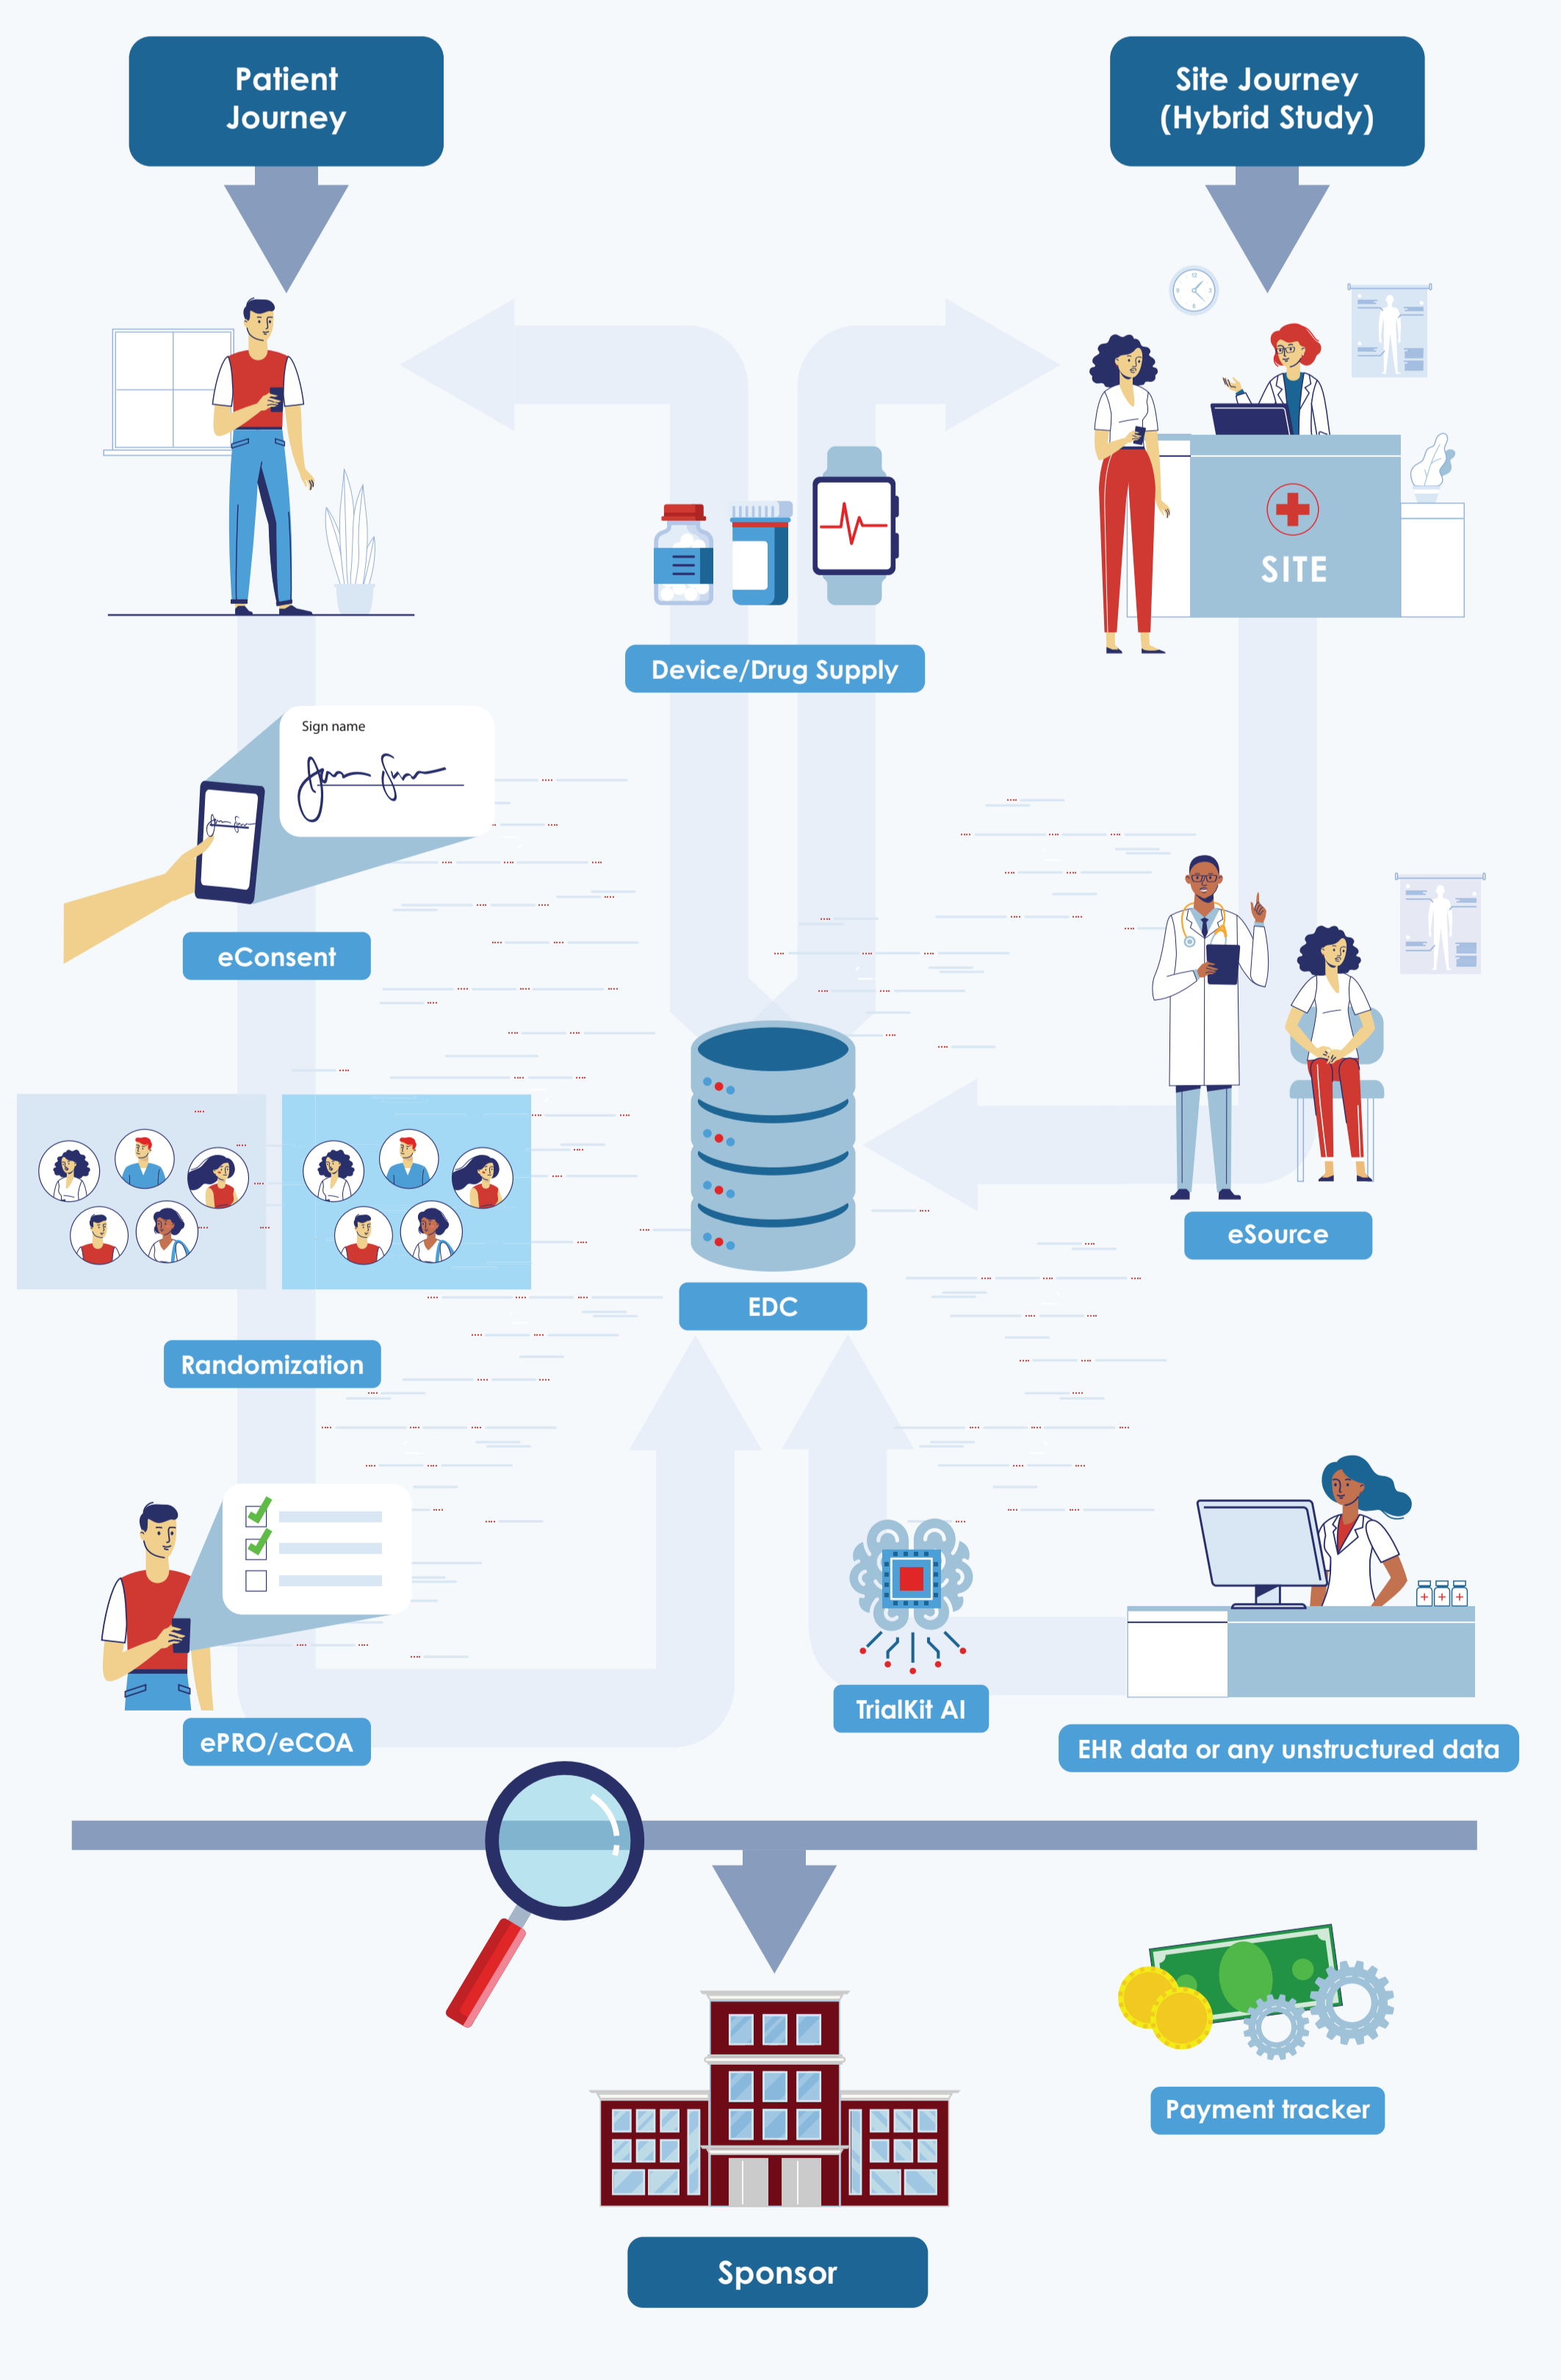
Patient Journey

Site Journey (Hybrid Study)

SITE

Device/Drug Supply

Sign name

eConsent

eSource

EDC

Randomization

ePRO/eCOA

TrialKit AI

EHR data or any unstructured data

Payment tracker

Sponsor